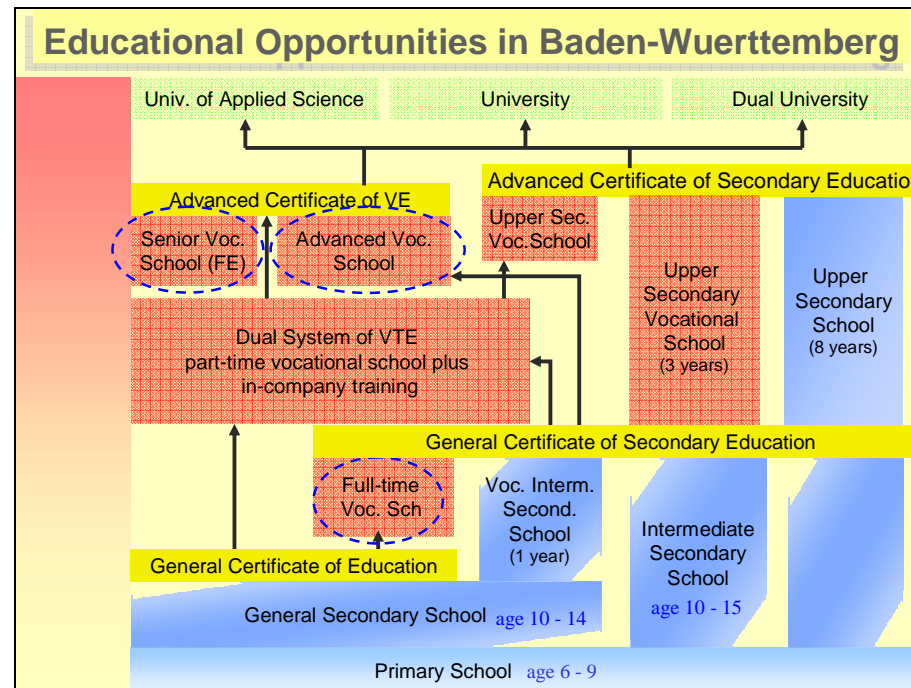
Educational Opportunities in Baden-Wuerttemberg

Univ. of Applied Science

University

Dual University

Advanced Certificate of VE

Advanced Certificate of Secondary Educatio

Senior Voc. School (FE)

Advanced Voc. School

Upper Sec. Voc.School

Upper Secondary Vocational School (3 years)

Upper Secondary School (8 years)

Dual System of VTE part-time vocational school plus in-company training

General Certificate of Secondary Education

Full-time Voc. Sch

Voc. Interm. Second. School (1 year)

Intermediate Secondary School

General Certificate of Education

General Secondary School age 10 - 14

age 10 - 15

Primary School age 6 - 9